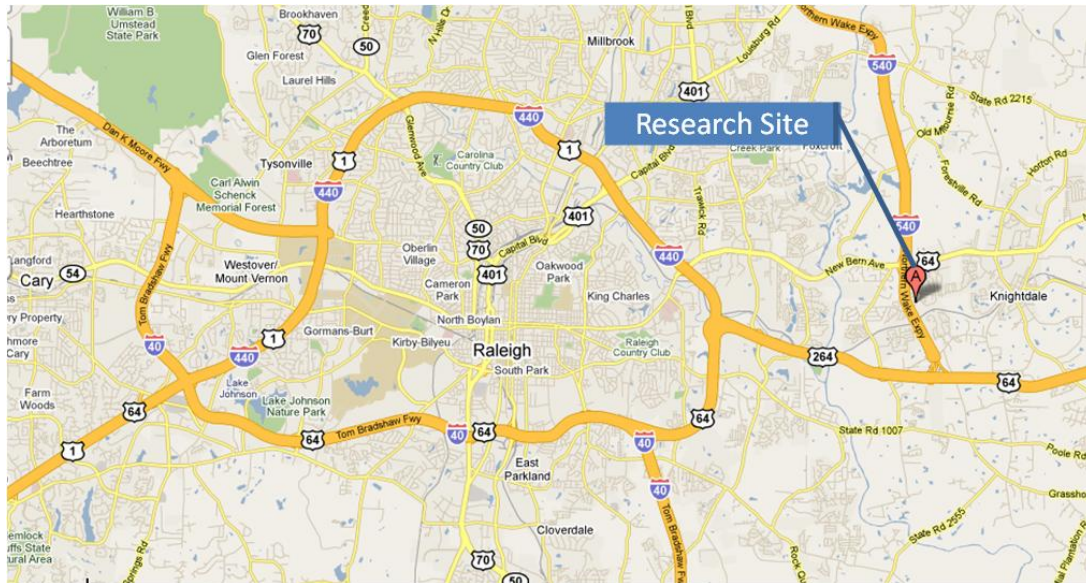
William B Umstead State Park

Brookhaven

70

50

Glen Forest

Laurel Hills

Millbrook

401

Louisburg Rd

Northern Wake Expy

540

State Rd 2215

Old Milburnie Rd

Research Site

440

1

Carolina Country Club

Creek Park

Foxcroft

Forestville Rd

Horton Rd

The Arboretum

Dan K Moore Fwy

Beechtree

Tysonville

1

440

Glenwood Ave

Capital Blvd

Trawick Rd

Carl Alwin Schenck Memorial Forest

Hearthstone

50

70

401

Capital Blvd

540

Oberlin Village

440

64

New Bern Ave

Southern Wake Expy

Knightdale

A

Langford

Cary

54

Westover/ Mount Vernon

Cameron Park

401

Oakwood Park

King Charles

Tom Bradshaw Fwy

ry Property

Gormans-Burt

North Boylan

hmore Cary

40

440

1

Kirby-Bilyeu

Raleigh

Raleigh Country Club

264

64

South Park

Farm Woods

Lake Johnson

Lake Johnson Nature Park

64

64

Tom Bradshaw Fwy

40

64

64

State Rd 1007

1

40

Poole Rd

East Parkland

40

Grassho

Tom Bradshaw Fwy

Cloverdale

State Rd 2555

Rock Qu

emlock uffs State tural Area

Springs Rd

70

50